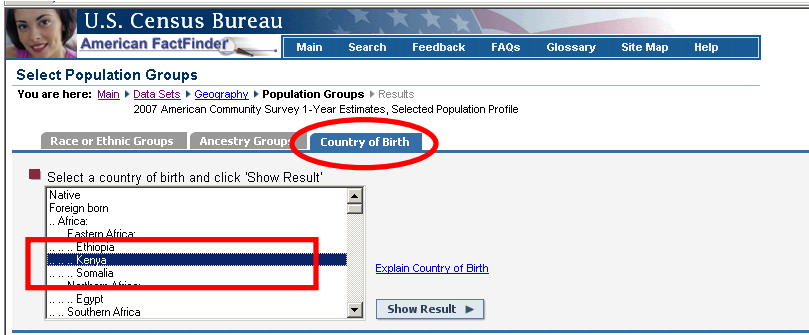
U.S. Census Bureau

American FactFinder

Main | Search | Feedback | FAQs | Glossary | Site Map | Help

Select Population Groups

You are here: Main ▶ Data Sets ▶ Geography ▶ Population Groups ▶ Results
2007 American Community Survey 1-Year Estimates, Selected Population Profile

Race or Ethnic Groups | Ancestry Groups | Country of Birth

Select a country of birth and click 'Show Result'

Native
Foreign born
.. Africa:
.. .. Eastern Africa:
.. .. .. Ethiopia
.. .. .. Kenya
.. .. .. Somalia
.. .. Northern Africa:
.. .. .. Egypt
.. .. Southern Africa

Explain Country of Birth

Show Result ▶